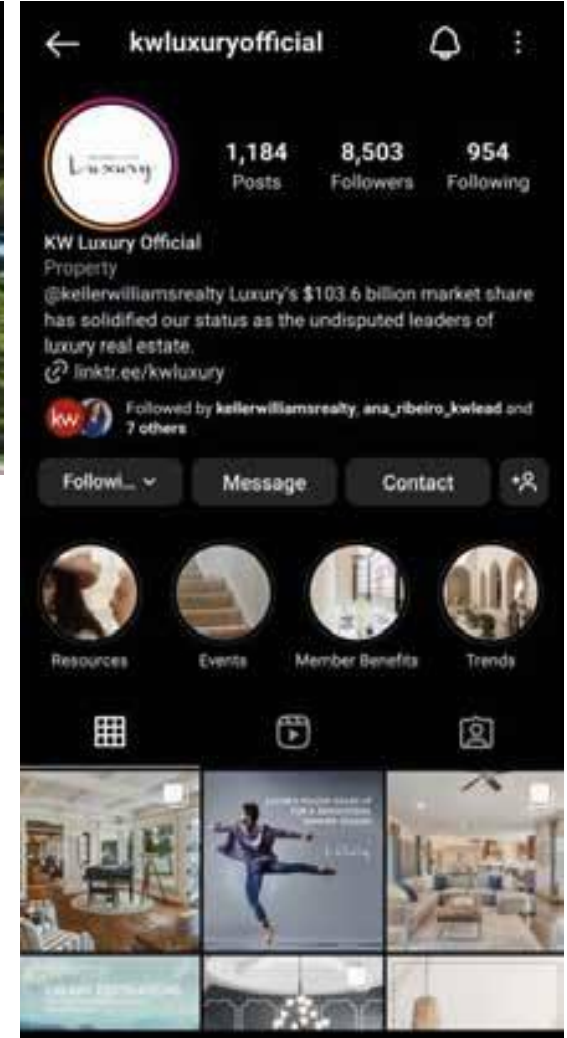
kwluxuryofficial

Luxury

1,184
Posts

8,503
Followers

954
Following

KW Luxury Official
Property
@kellerwilliamsrealty Luxury's $103.6 billion market share has solidified our status as the undisputed leaders of luxury real estate.
linktr.ee/kwluxury

kw

Followed by kellerwilliamsrealty, ana_ribeiro_kwlead and 7 others

Followi...

Message

Contact

Resources

Events

Member Benefits

Trends

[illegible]

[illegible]